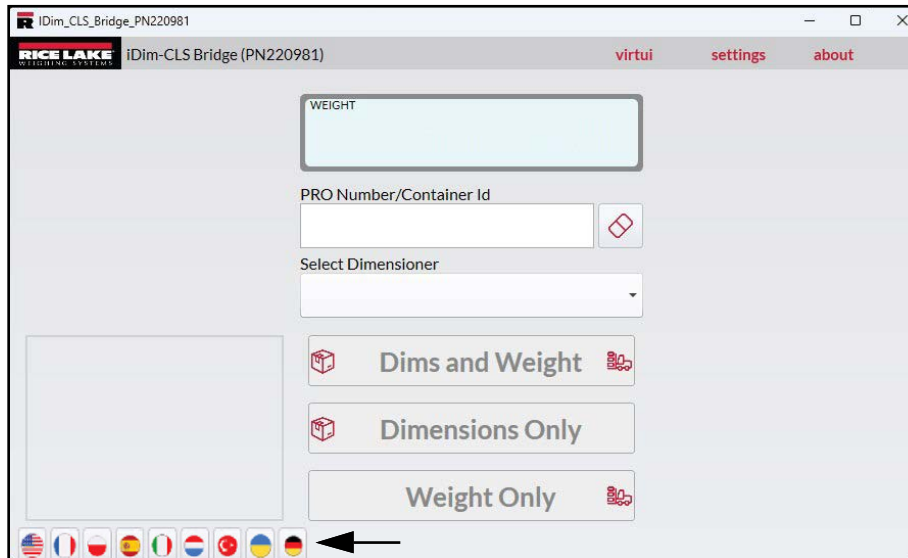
IDim_CLS_Bridge_PN220981

RICE LAKE WEIGHING SYSTEMS iDim-CLS Bridge (PN220981)

virtui settings about

WEIGHT

PRO Number/Container Id

Select Dimensioner

Dims and Weight

Dimensions Only

Weight Only